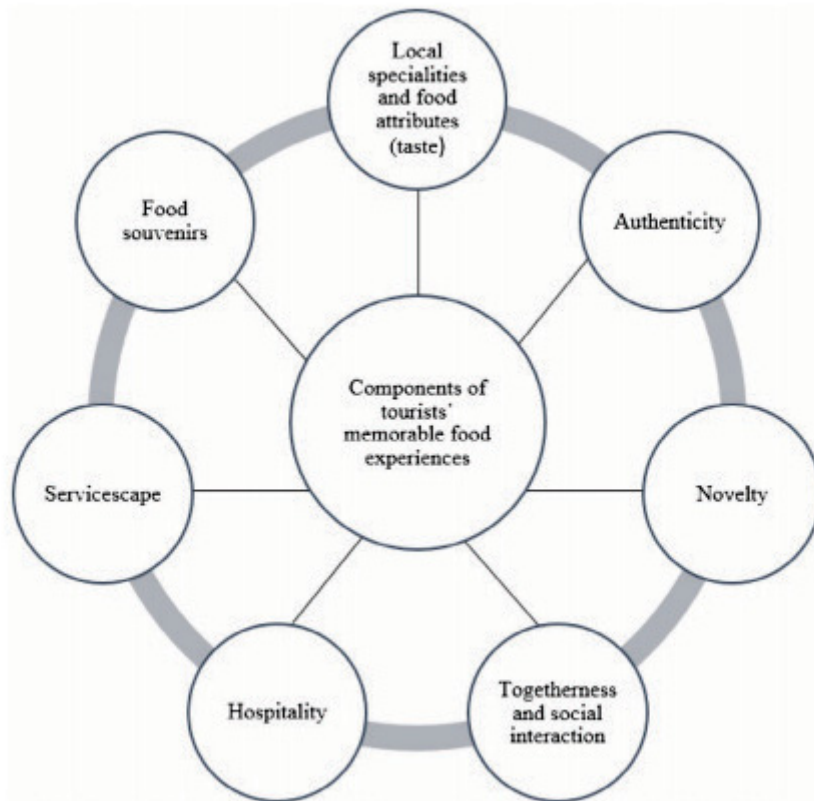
Local specialities and food attributes (taste)

Authenticity

Novelty

Togetherness and social interaction

Hospitality

Servicescape

Food souvenirs

Components of tourists' memorable food experiences